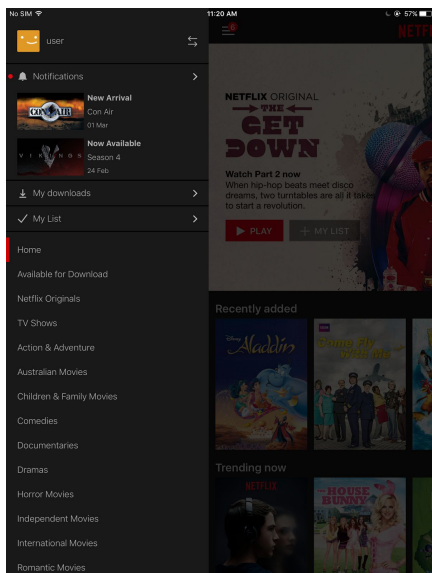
No SIM
11:20 AM
57%

user

Notifications

New Arrival
Con Air
01 Mar

Now Available
Season 4
24 Feb

My downloads

My List

Home
Available for Download
Netflix Originals
TV Shows
Action & Adventure
Australian Movies
Children & Family Movies
Comedies
Documentaries
Dramas
Horror Movies
Independent Movies
International Movies
Romantic Movies

NETFLIX ORIGINAL
THE
GET
DOWN

Watch Part 2 now
When hip-hop beats meet disco dreams, two turntables are all it takes to start a revolution.

PLAY
+ MY LIST

Recently added
Aladdin

Trending now
NETFLIX
HOUSE BUNNY